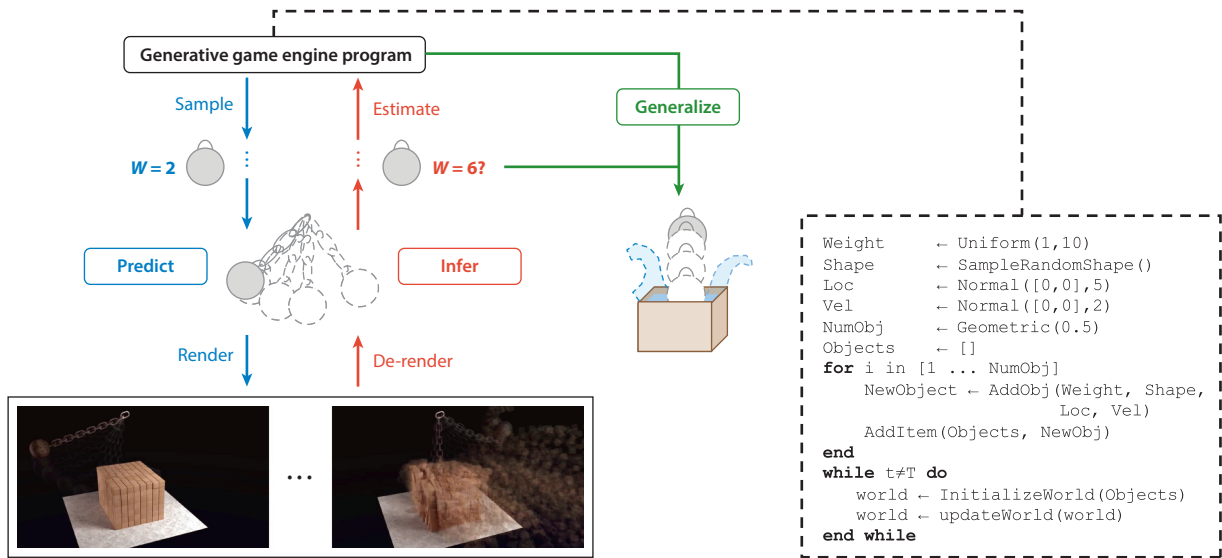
Generative game engine program

Sample

Estimate

Generalize

$W = 2$

$W = 6?$

Predict

Infer

Render

De-render

...

Weight ← Uniform(1,10)
Shape ← SampleRandomShape()
Loc ← Normal([0,0],5)
Vel ← Normal([0,0],2)
NumObj ← Geometric(0.5)
Objects ← []
for i in [1 ... NumObj]
NewObject ← AddObj(Weight, Shape, Loc, Vel)
AddItem(Objects, NewObj)
end
while t≠T do
world ← InitializeWorld(Objects)
world ← updateWorld(world)
end while